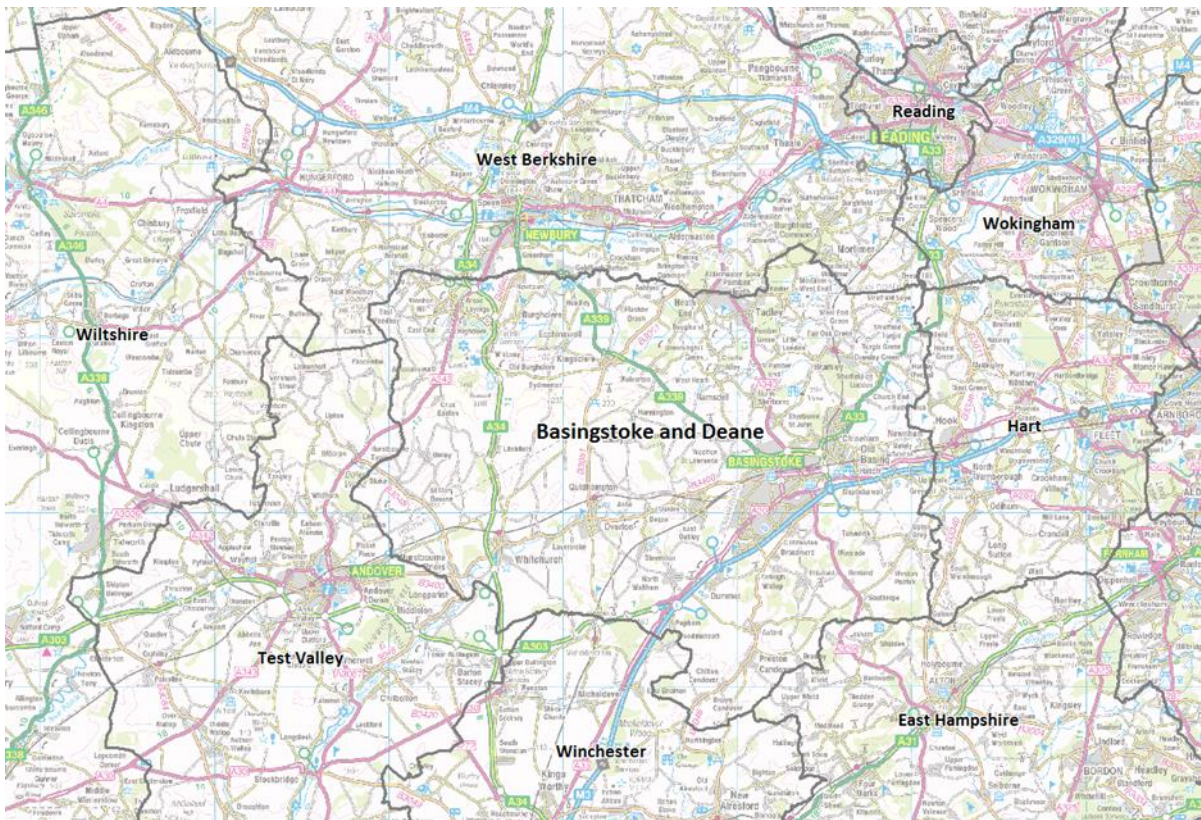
Reading
READING
A33
A329(M)
WOKINGHAM
Wokingham
West Berkshire
HUNGERFORD
THATCHAM
NEWBURY
M4
A346
A34
A339
A33
Wiltshire
A338
Basingstoke and Deane
BASINGSTOKE
Hart
FLEET
Ludgershall
ANDOVER
Test Valley
A303
A303
Winchester
M3
A34
East Hampshire
ALTON
A31
FARNHAM
BORDON
Whitchurch
Stockbridge